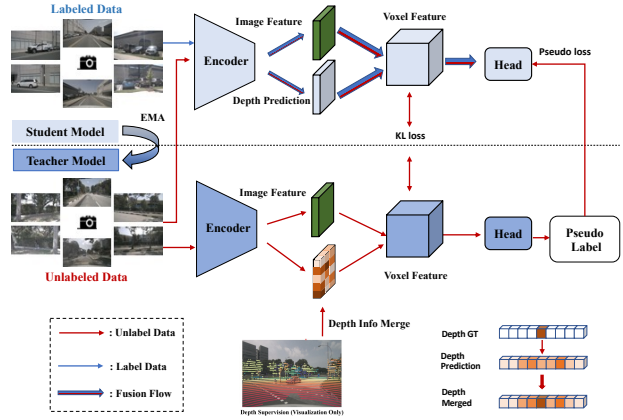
Labeled Data

Encoder

Image Feature

Depth Prediction

Voxel Feature

Head

Pseudo loss

EMA

Student Model

Teacher Model

KL loss

Image Feature

Encoder

Voxel Feature

Head

Pseudo Label

Unlabeled Data

Depth Info Merge

: Unlabel Data

: Label Data

: Fusion Flow

Depth Supervision (Visualization Only)

Depth GT

Depth Prediction

Depth Merged